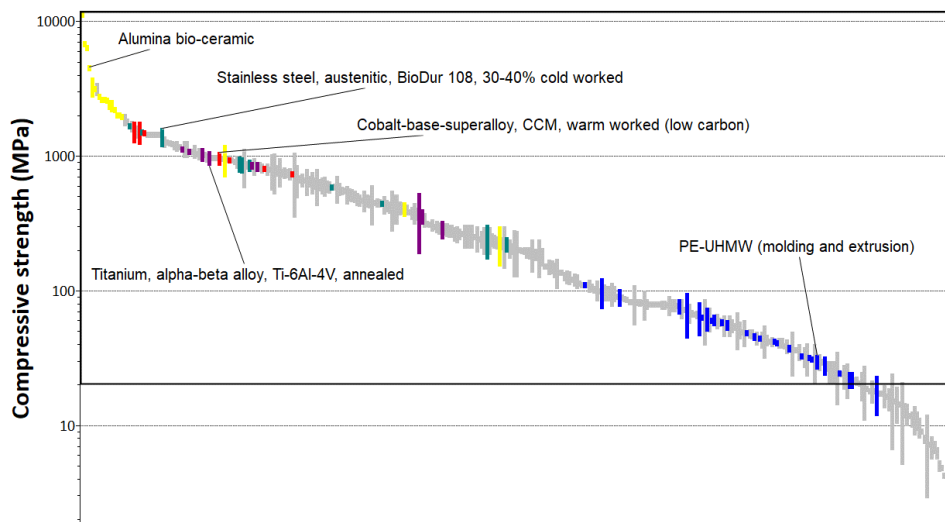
10000

Alumina bio-ceramic

Stainless steel, austenitic, BioDur 108, 30-40% cold worked

Cobalt-base-superalloy, CCM, warm worked (low carbon)

1000

Titanium, alpha-beta alloy, Ti-6Al-4V, annealed

PE-UHMW (molding and extrusion)

100

10

Compressive strength (MPa)